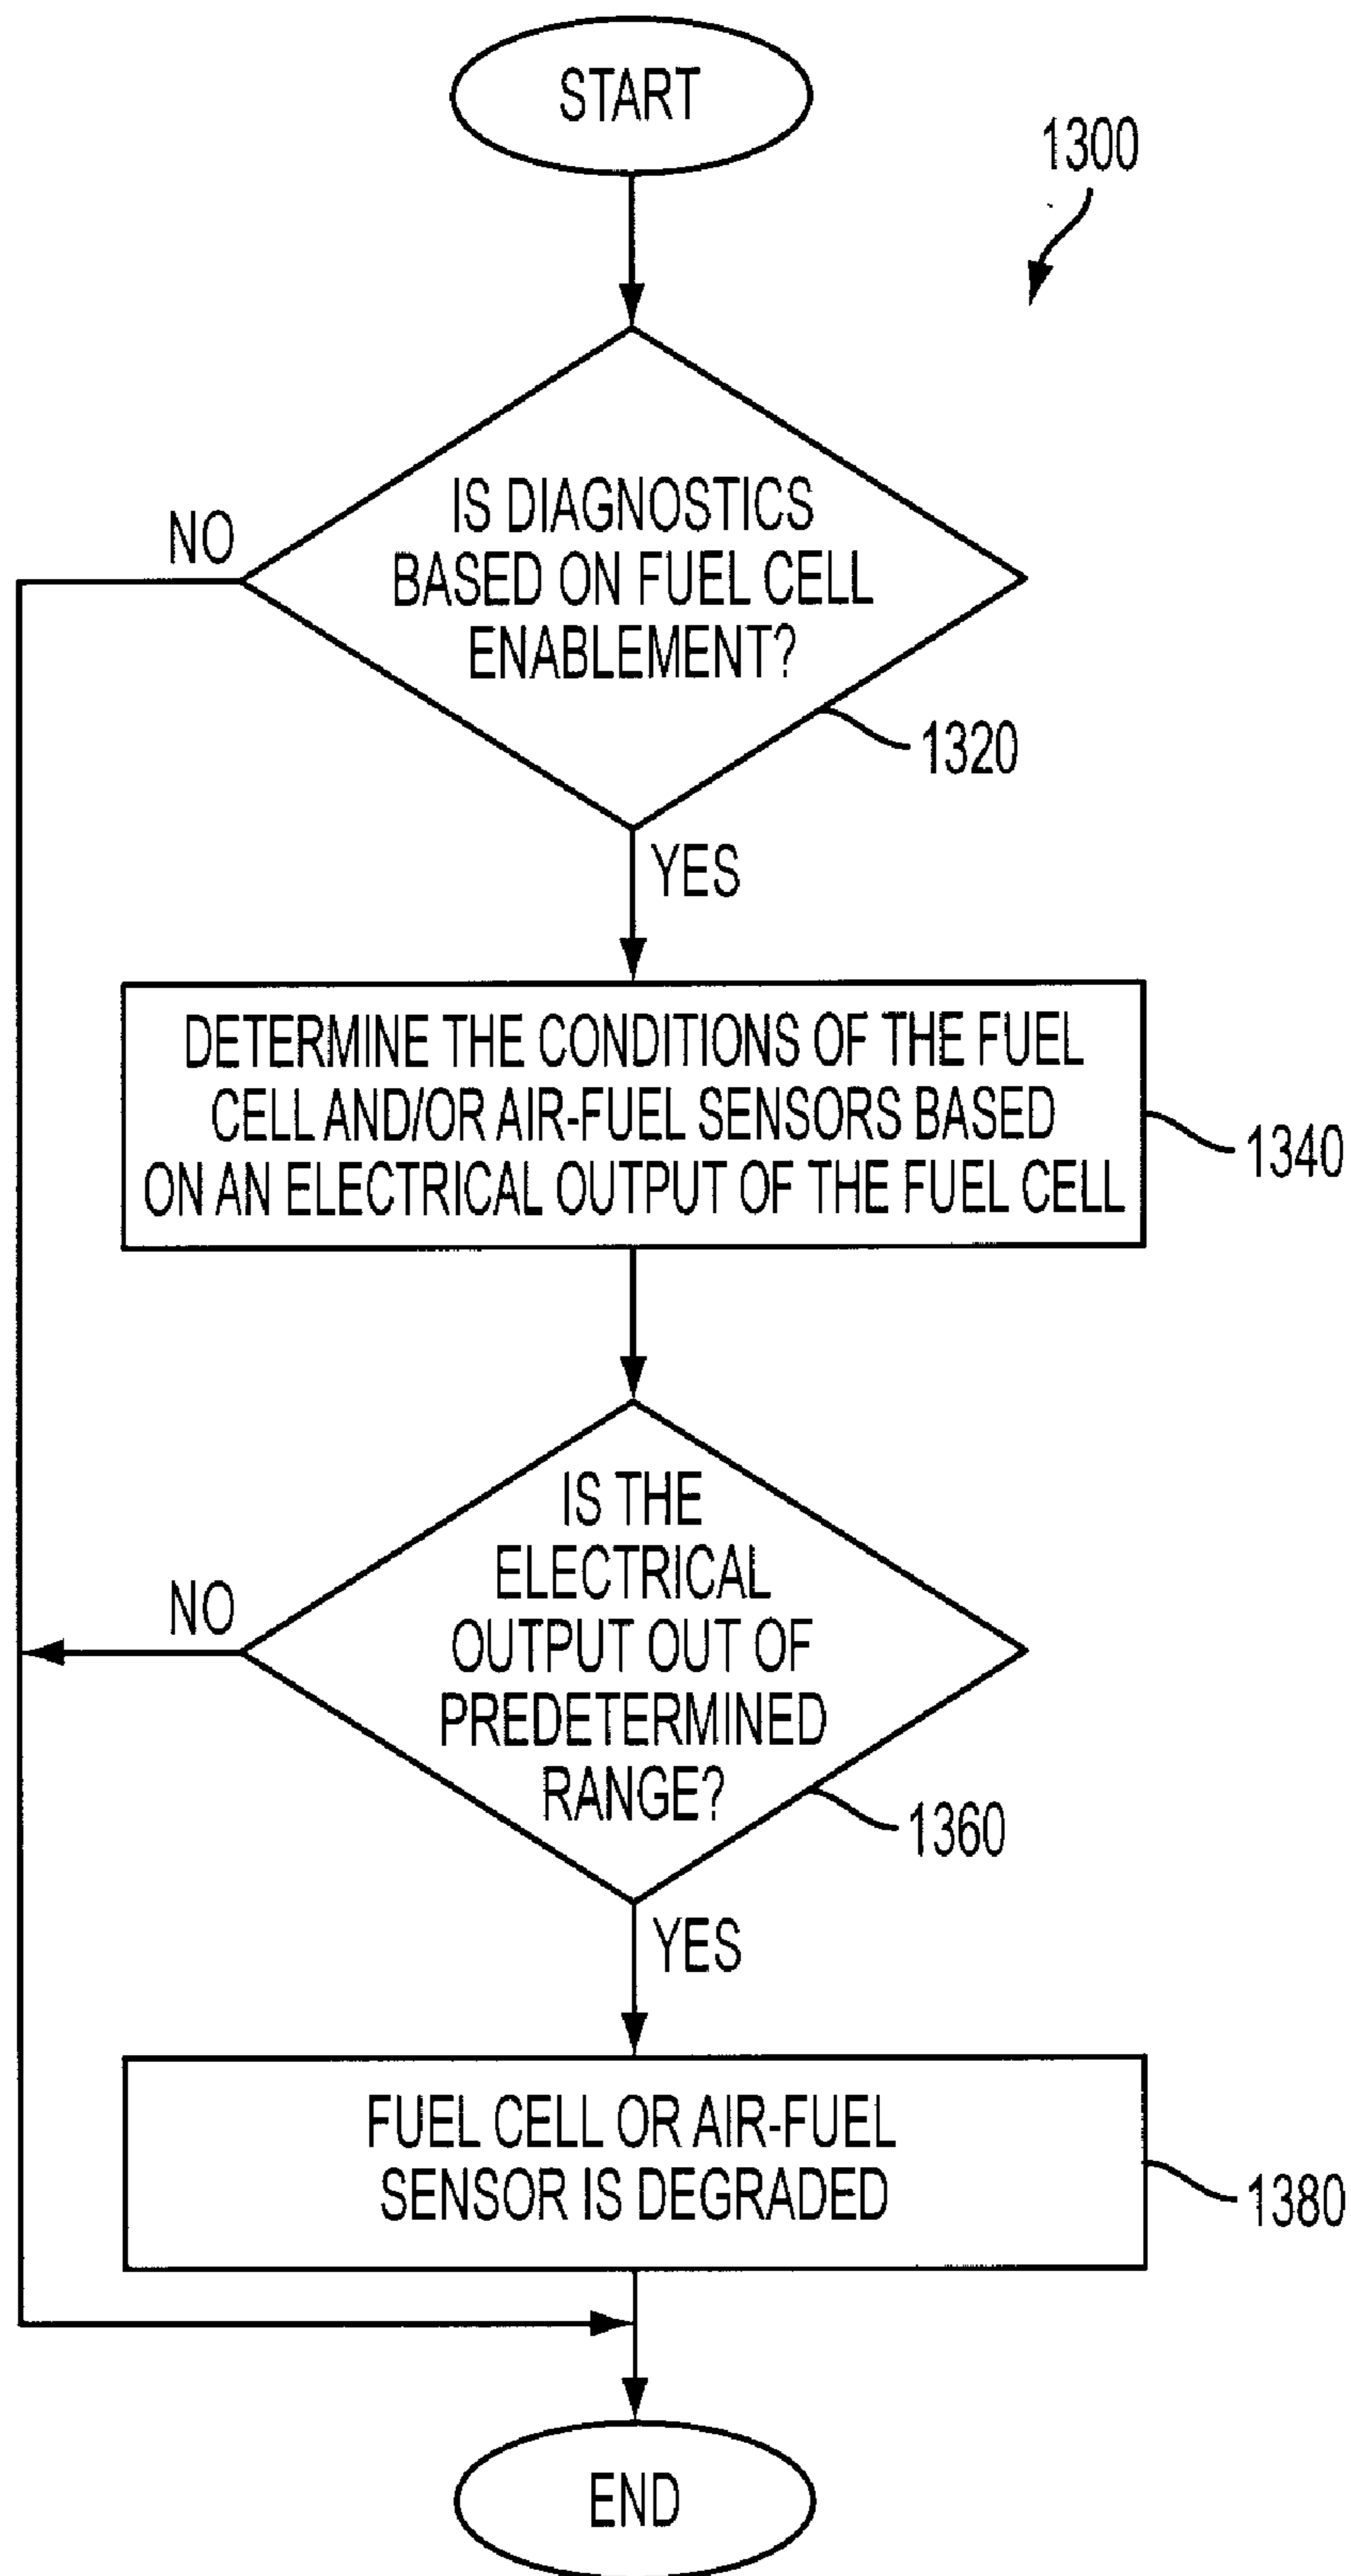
START

1300

IS DIAGNOSTICS BASED ON FUEL CELL ENABLEMENT?

NO

1320

YES

DETERMINE THE CONDITIONS OF THE FUEL CELL AND/OR AIR-FUEL SENSORS BASED ON AN ELECTRICAL OUTPUT OF THE FUEL CELL

1340

IS THE ELECTRICAL OUTPUT OUT OF PREDETERMINED RANGE?

NO

1360

YES

FUEL CELL OR AIR-FUEL SENSOR IS DEGRADED

1380

END